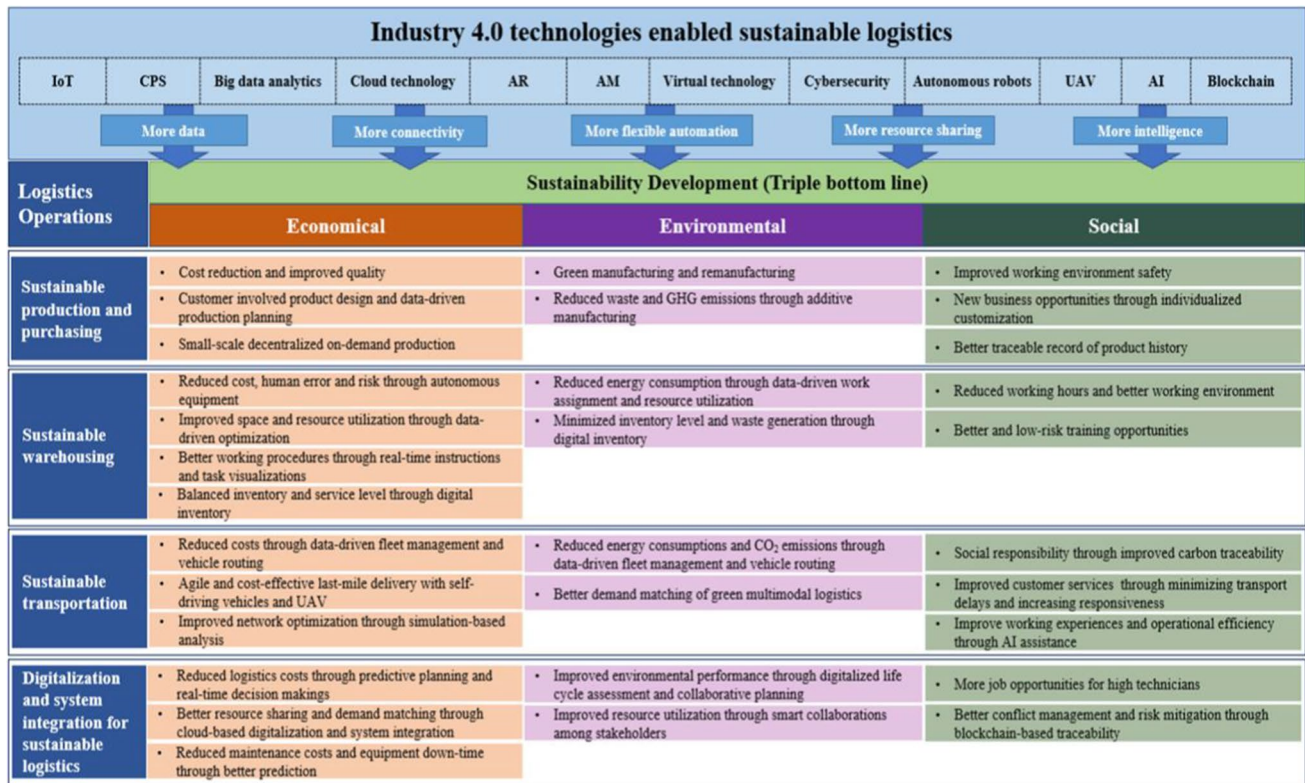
Industry 4.0 technologies enabled sustainable logistics

IoT | CPS | Big data analytics | Cloud technology | AR | AM | Virtual technology | Cybersecurity | Autonomous robots | UAV | AI | Blockchain

More data
More connectivity
More flexible automation
More resource sharing
More intelligence

| Logistics Operations | Sustainability Development (Triple bottom line) Economical | Environmental | Social |
|---|---|---|---|
| Sustainable production and purchasing | • Cost reduction and improved quality<br>• Customer involved product design and data-driven production planning<br>• Small-scale decentralized on-demand production | • Green manufacturing and remanufacturing<br>• Reduced waste and GHG emissions through additive manufacturing | • Improved working environment safety<br>• New business opportunities through individualized customization<br>• Better traceable record of product history |
| Sustainable warehousing | • Reduced cost, human error and risk through autonomous equipment<br>• Improved space and resource utilization through data-driven optimization<br>• Better working procedures through real-time instructions and task visualizations<br>• Balanced inventory and service level through digital inventory | • Reduced energy consumption through data-driven work assignment and resource utilization<br>• Minimized inventory level and waste generation through digital inventory | • Reduced working hours and better working environment<br>• Better and low-risk training opportunities |
| Sustainable transportation | • Reduced costs through data-driven fleet management and vehicle routing<br>• Agile and cost-effective last-mile delivery with self-driving vehicles and UAV<br>• Improved network optimization through simulation-based analysis | • Reduced energy consumptions and $CO_2$ emissions through data-driven fleet management and vehicle routing<br>• Better demand matching of green multimodal logistics | • Social responsibility through improved carbon traceability<br>• Improved customer services through minimizing transport delays and increasing responsiveness<br>• Improve working experiences and operational efficiency through AI assistance |
| Digitalization and system integration for sustainable logistics | • Reduced logistics costs through predictive planning and real-time decision makings<br>• Better resource sharing and demand matching through cloud-based digitalization and system integration<br>• Reduced maintenance costs and equipment down-time through better prediction | • Improved environmental performance through digitalized life cycle assessment and collaborative planning<br>• Improved resource utilization through smart collaborations among stakeholders | • More job opportunities for high technicians<br>• Better conflict management and risk mitigation through blockchain-based traceability |